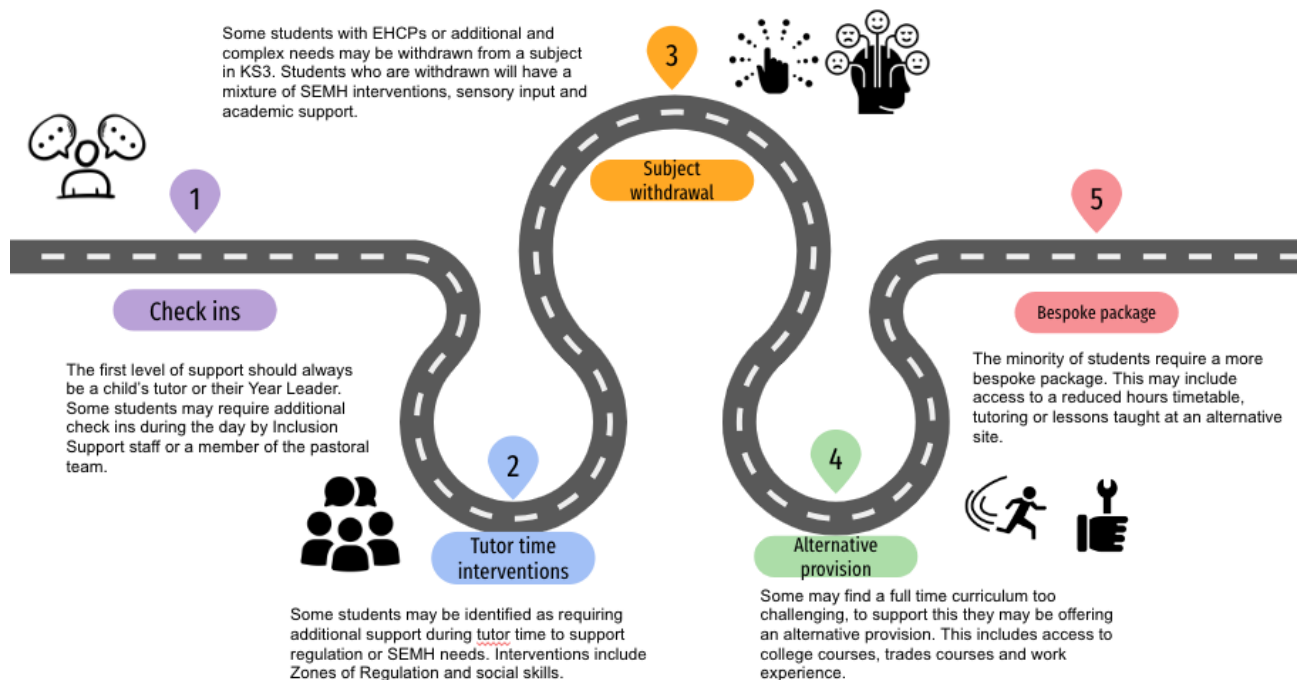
1

Check ins

The first level of support should always be a child's tutor or their Year Leader. Some students may require additional check ins during the day by Inclusion Support staff or a member of the pastoral team.

2

Tutor time interventions

Some students may be identified as requiring additional support during tutor time to support regulation or SEMH needs. Interventions include Zones of Regulation and social skills.

Some students with EHCPs or additional and complex needs may be withdrawn from a subject in KS3. Students who are withdrawn will have a mixture of SEMH interventions, sensory input and academic support.

3

Subject withdrawal

4

Alternative provision

Some may find a full time curriculum too challenging, to support this they may be offering an alternative provision. This includes access to college courses, trades courses and work experience.

5

Bespoke package

The minority of students require a more bespoke package. This may include access to a reduced hours timetable, tutoring or lessons taught at an alternative site.